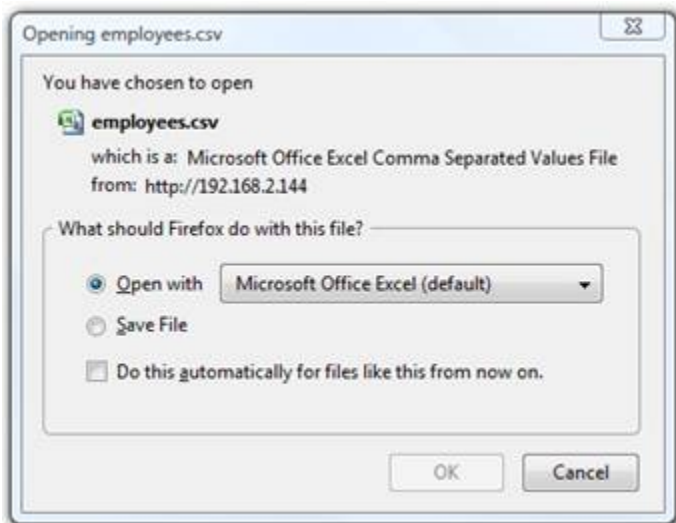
Opening employees.csv

You have chosen to open

employees.csv

which is a: Microsoft Office Excel Comma Separated Values File

from: http://192.168.2.144

What should Firefox do with this file?

Open with

Microsoft Office Excel (default)

Save File

Do this automatically for files like this from now on.

OK

Cancel